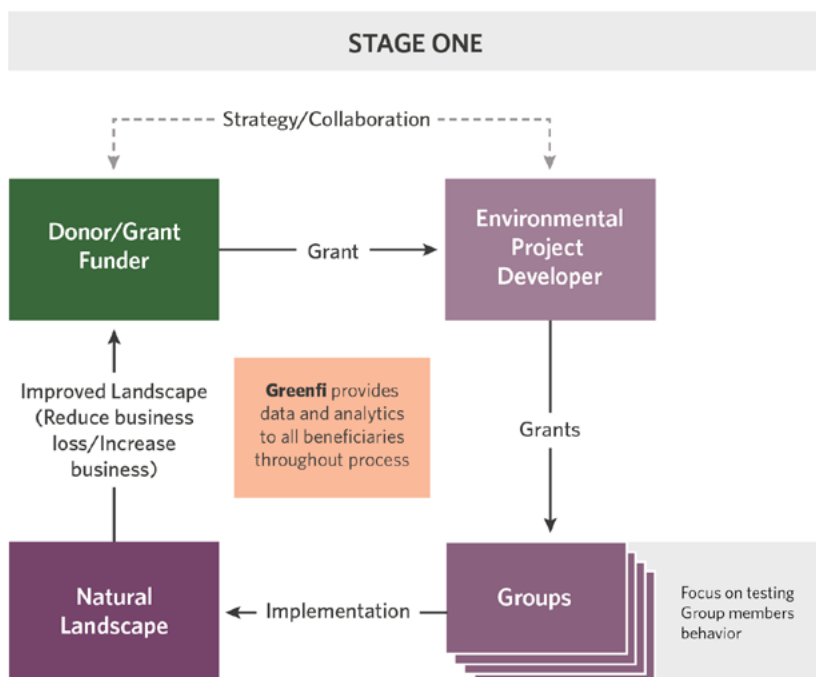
STAGE ONE

Strategy/Collaboration

Donor/Grant Funder

Grant

Environmental Project Developer

Improved Landscape (Reduce business loss/Increase business)

Greenfi provides data and analytics to all beneficiaries throughout process

Grants

Natural Landscape

Implementation

Groups

Focus on testing Group members behavior